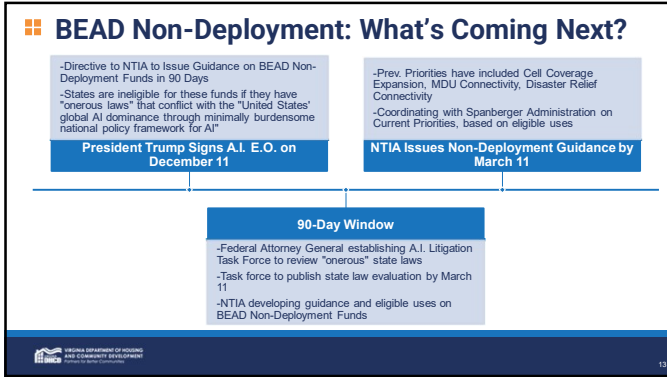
BEAD Non-Deployment: What's Coming Next?

-Directive to NTIA to Issue Guidance on BEAD Non-Deployment Funds in 90 Days
-States are ineligible for these funds if they have "onerous laws" that conflict with the "United States' global AI dominance through minimally burdensome national policy framework for AI"

President Trump Signs A.I. E.O. on December 11

-Prev. Priorities have included Cell Coverage Expansion, MDU Connectivity, Disaster Relief Connectivity
-Coordinating with Spanberger Administration on Current Priorities, based on eligible uses

NTIA Issues Non-Deployment Guidance by March 11

90-Day Window

-Federal Attorney General establishing A.I. Litigation Task Force to review "onerous" state laws
-Task force to publish state law evaluation by March 11
-NTIA developing guidance and eligible uses on BEAD Non-Deployment Funds

VIRGINIA DEPARTMENT OF HOUSING AND COMMUNITY DEVELOPMENT
DHCD Partners for Better Communities

13